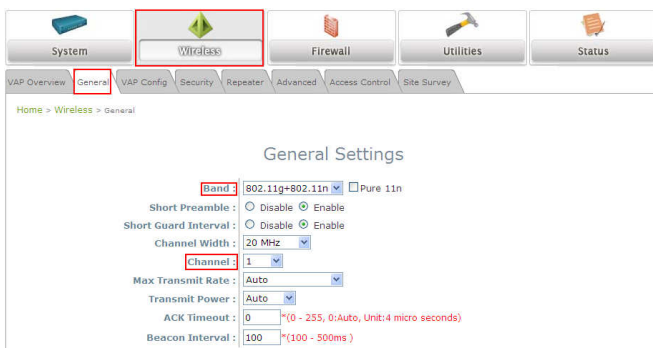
System

Wireless

Firewall

Utilities

Status

VAP Overview | General | VAP Config | Security | Repeater | Advanced | Access Control | Site Survey

Home > Wireless > General

General Settings

Band : 802.11g+802.11n ☐ Pure 11n

Short Preamble : ○ Disable ⦿ Enable

Short Guard Interval : ○ Disable ⦿ Enable

Channel Width : 20 MHz

Channel : 1

Max Transmit Rate : Auto

Transmit Power : Auto

ACK Timeout : 0 *(0 - 255, 0:Auto, Unit:4 micro seconds)

Beacon Interval : 100 *(100 - 500ms )